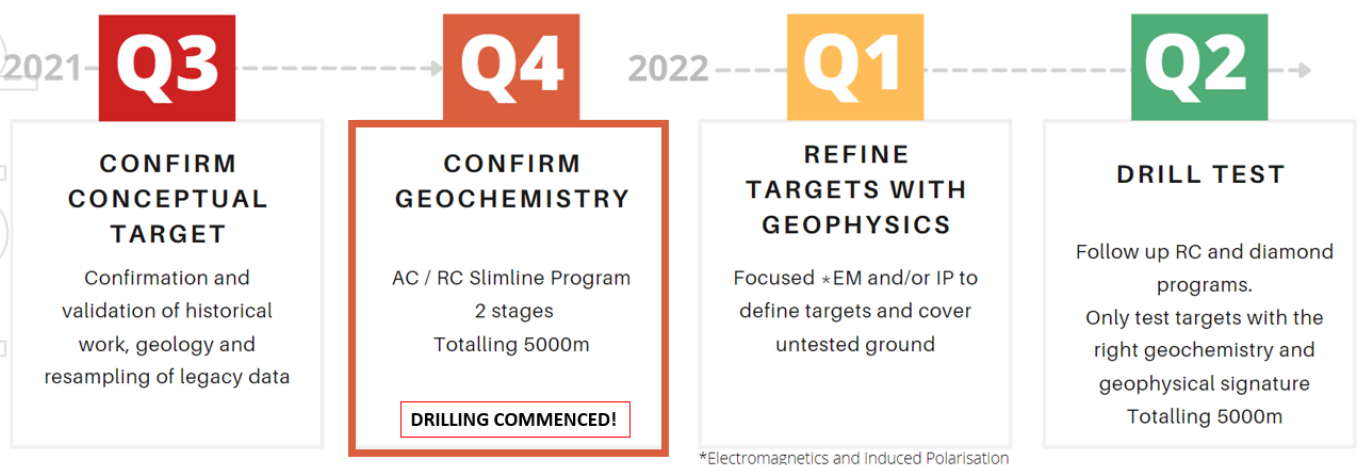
2021 Q3 Q4 2022 Q1 Q2

CONFIRM CONCEPTUAL TARGET

Confirmation and validation of historical work, geology and resampling of legacy data

CONFIRM GEOCHEMISTRY

AC / RC Slimline Program
2 stages
Totalling 5000m

DRILLING COMMENCED!

REFINE TARGETS WITH GEOPHYSICS

Focused *EM and/or IP to define targets and cover untested ground

DRILL TEST

Follow up RC and diamond programs.
Only test targets with the right geochemistry and geophysical signature
Totalling 5000m

*Electromagnetics and Induced Polarisation